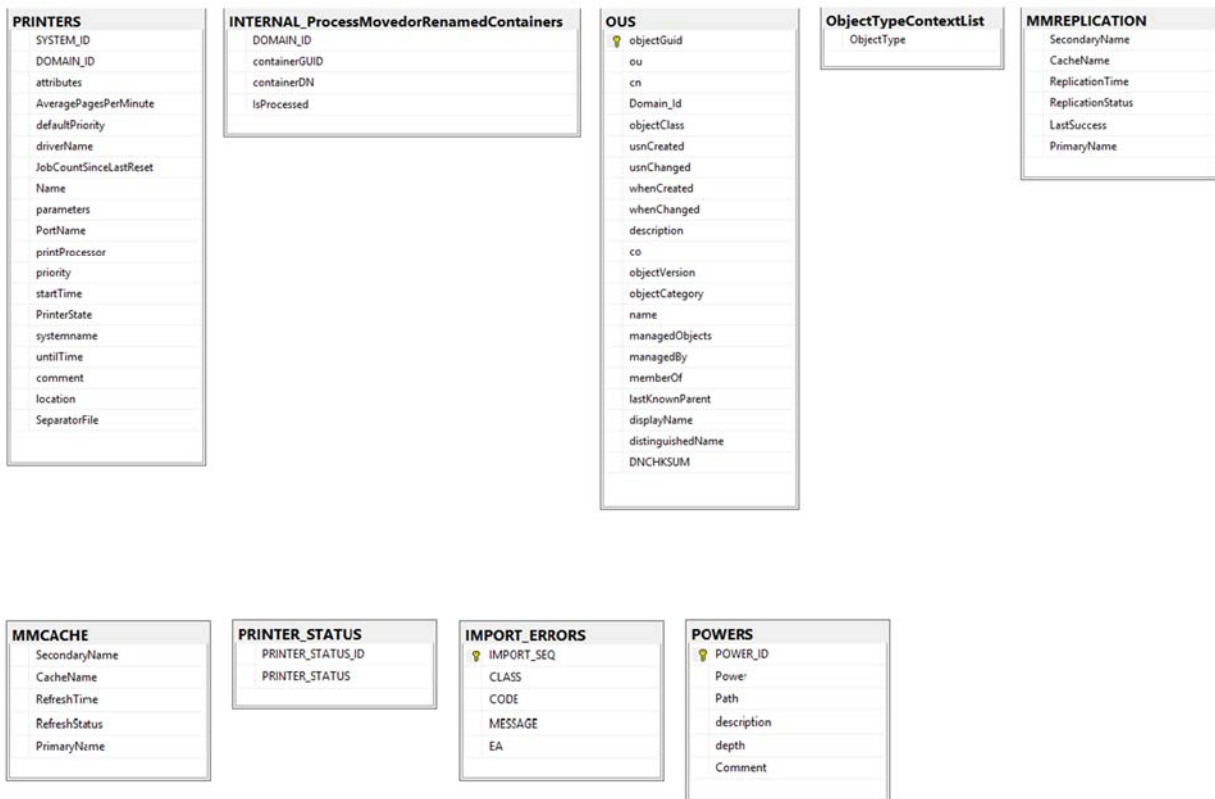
PRINTERS
SYSTEM_ID
DOMAIN_ID
attributes
AveragePagesPerMinute
defaultPriority
driverName
JobCountSinceLastReset
Name
parameters
PortName
printProcessor
priority
startTime
PrinterState
systemname
untilTime
comment
location
SeparatorFile

INTERNAL_ProcessMovedorRenamedContainers
DOMAIN_ID
containerGUID
containerDN
IsProcessed

OUS
objectGuid
ou
cn
Domain_Id
objectClass
usnCreated
usnChanged
whenCreated
whenChanged
description
co
objectVersion
objectCategory
name
managedObjects
managedBy
memberOf
lastKnownParent
displayName
distinguishedName
DNCHKSUM

ObjectTypeContextList
ObjectType

MMREPLICATION
SecondaryName
CacheName
ReplicationTime
ReplicationStatus
LastSuccess
PrimaryName

MMCACHE
SecondaryName
CacheName
RefreshTime
RefreshStatus
PrimaryName

PRINTER_STATUS
PRINTER_STATUS_ID
PRINTER_STATUS

IMPORT_ERRORS
IMPORT_SEQ
CLASS
CODE
MESSAGE
EA

POWERS
POWER_ID
Power
Path
description
depth
Comment